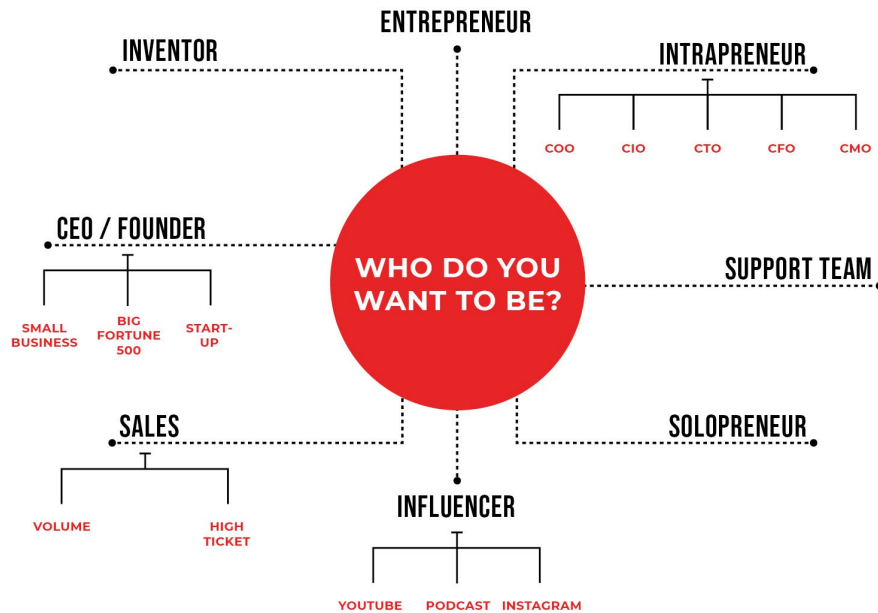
WHO DO YOU WANT TO BE?

ENTREPRENEUR

INVENTOR

INTRAPRENEUR

COO

CIO

CTO

CFO

CMO

CEO / FOUNDER

SMALL BUSINESS

BIG FORTUNE 500

START-UP

SUPPORT TEAM

SALES

VOLUME

HIGH TICKET

SOLOPRENEUR

INFLUENCER

YOUTUBE

PODCAST

INSTAGRAM